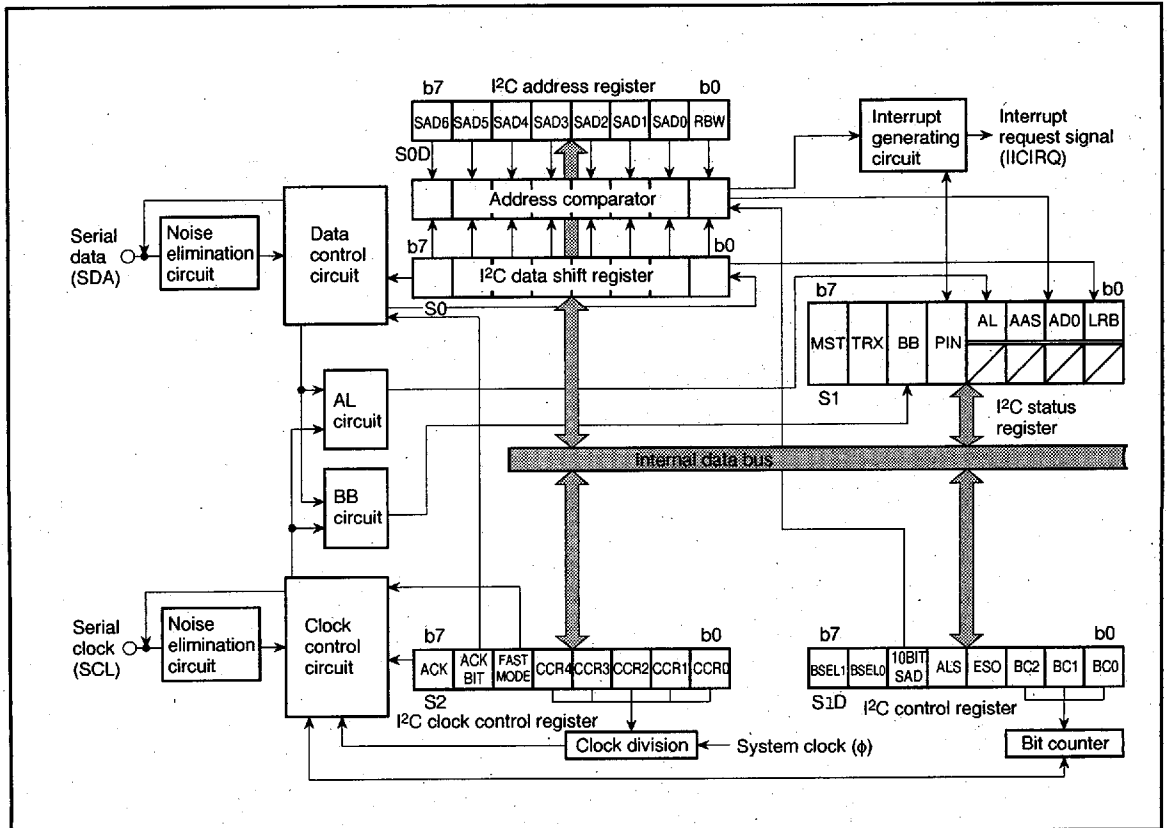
b7 I$^2$C address register b0

SAD6 SAD5 SAD4 SAD3 SAD2 SAD1 SAD0 RBW

S0D

Interrupt generating circuit

Interrupt request signal (IICIRQ)

Address comparator

Serial data (SDA)

Noise elimination circuit

Data control circuit

b7 b0

I$^2$C data shift register

S0

b7 b0

MST TRX BB PIN AL AAS AD0 LRB

S1

I$^2$C status register

AL circuit

Internal data bus

BB circuit

Serial clock (SCL)

Noise elimination circuit

Clock control circuit

b7 b0

ACK ACK BIT FAST MODE CCR4 CCR3 CCR2 CCR1 CCR0

S2

I$^2$C clock control register

b7 b0

BSEL1 BSEL0 10BIT SAD ALS ESO BC2 BC1 BC0

S1D I$^2$C control register

Clock division

System clock (ϕ)

Bit counter